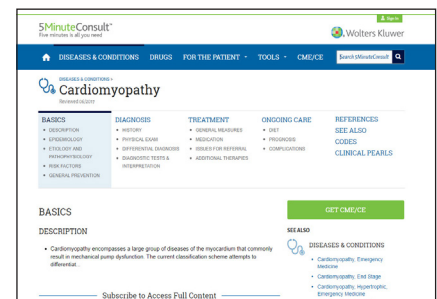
5MinuteConsult®
Five minutes is all you need

Sign In

Wolters Kluwer

DISEASES & CONDITIONS DRUGS FOR THE PATIENT ▾ TOOLS ▾ CME/CE

Search 5MinuteConsult

DISEASES & CONDITIONS »
Cardiomyopathy
Reviewed 04/2017

BASICS
• DESCRIPTION
• EPIDEMIOLOGY
• ETIOLOGY AND PATHOPHYSIOLOGY
• RISK FACTORS
• GENERAL PREVENTION

DIAGNOSIS
• HISTORY
• PHYSICAL EXAM
• DIFFERENTIAL DIAGNOSIS
• DIAGNOSTIC TESTS & INTERPRETATION

TREATMENT
• GENERAL MEASURES
• MEDICATION
• ISSUES FOR REFERRAL
• ADDITIONAL THERAPIES

ONGOING CARE
• DIET
• PROGNOSIS
• COMPLICATIONS

REFERENCES
SEE ALSO
CODES
CLINICAL PEARLS

BASICS

GET CME/CE

DESCRIPTION

• Cardiomyopathy encompasses a large group of diseases of the myocardium that commonly result in mechanical pump dysfunction. The current classification scheme attempts to differentiat...

SEE ALSO
DISEASES & CONDITIONS
• Cardiomyopathy, Emergency Medicine
• Cardiomyopathy, End Stage
• Cardiomyopathy, Hypertrophic, Emergency Medicine

Subscribe to Access Full Content